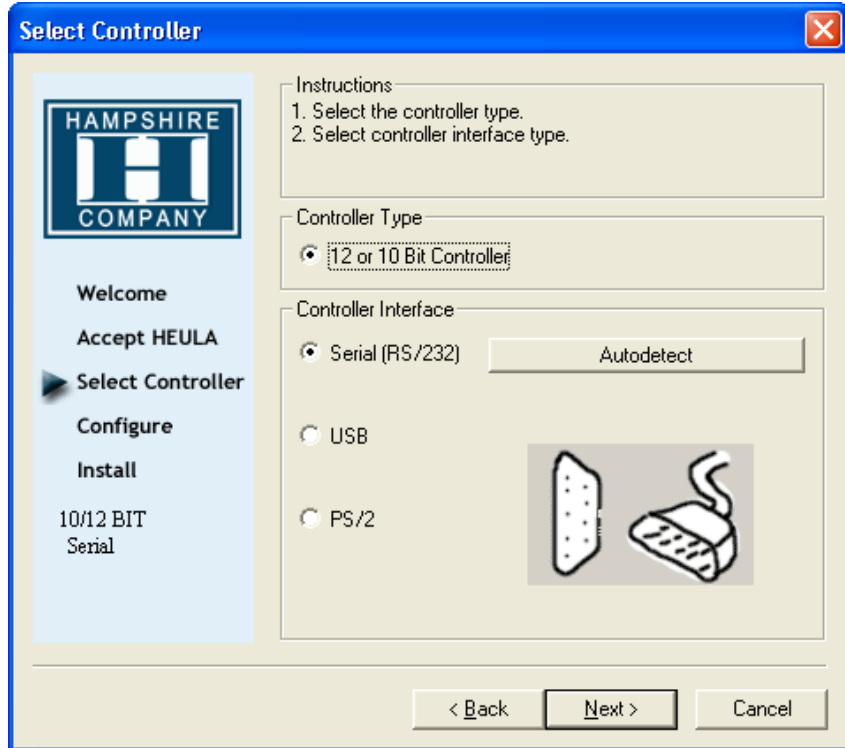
Select Controller

HAMPSHIRE
H
COMPANY

Welcome

Accept HEULA

Select Controller

Configure

Install

10/12 BIT
Serial

Instructions
1. Select the controller type.
2. Select controller interface type.

Controller Type
12 or 10 Bit Controller

Controller Interface
Serial (RS/232)
Autodetect
USB
PS/2

< Back
Next >
Cancel